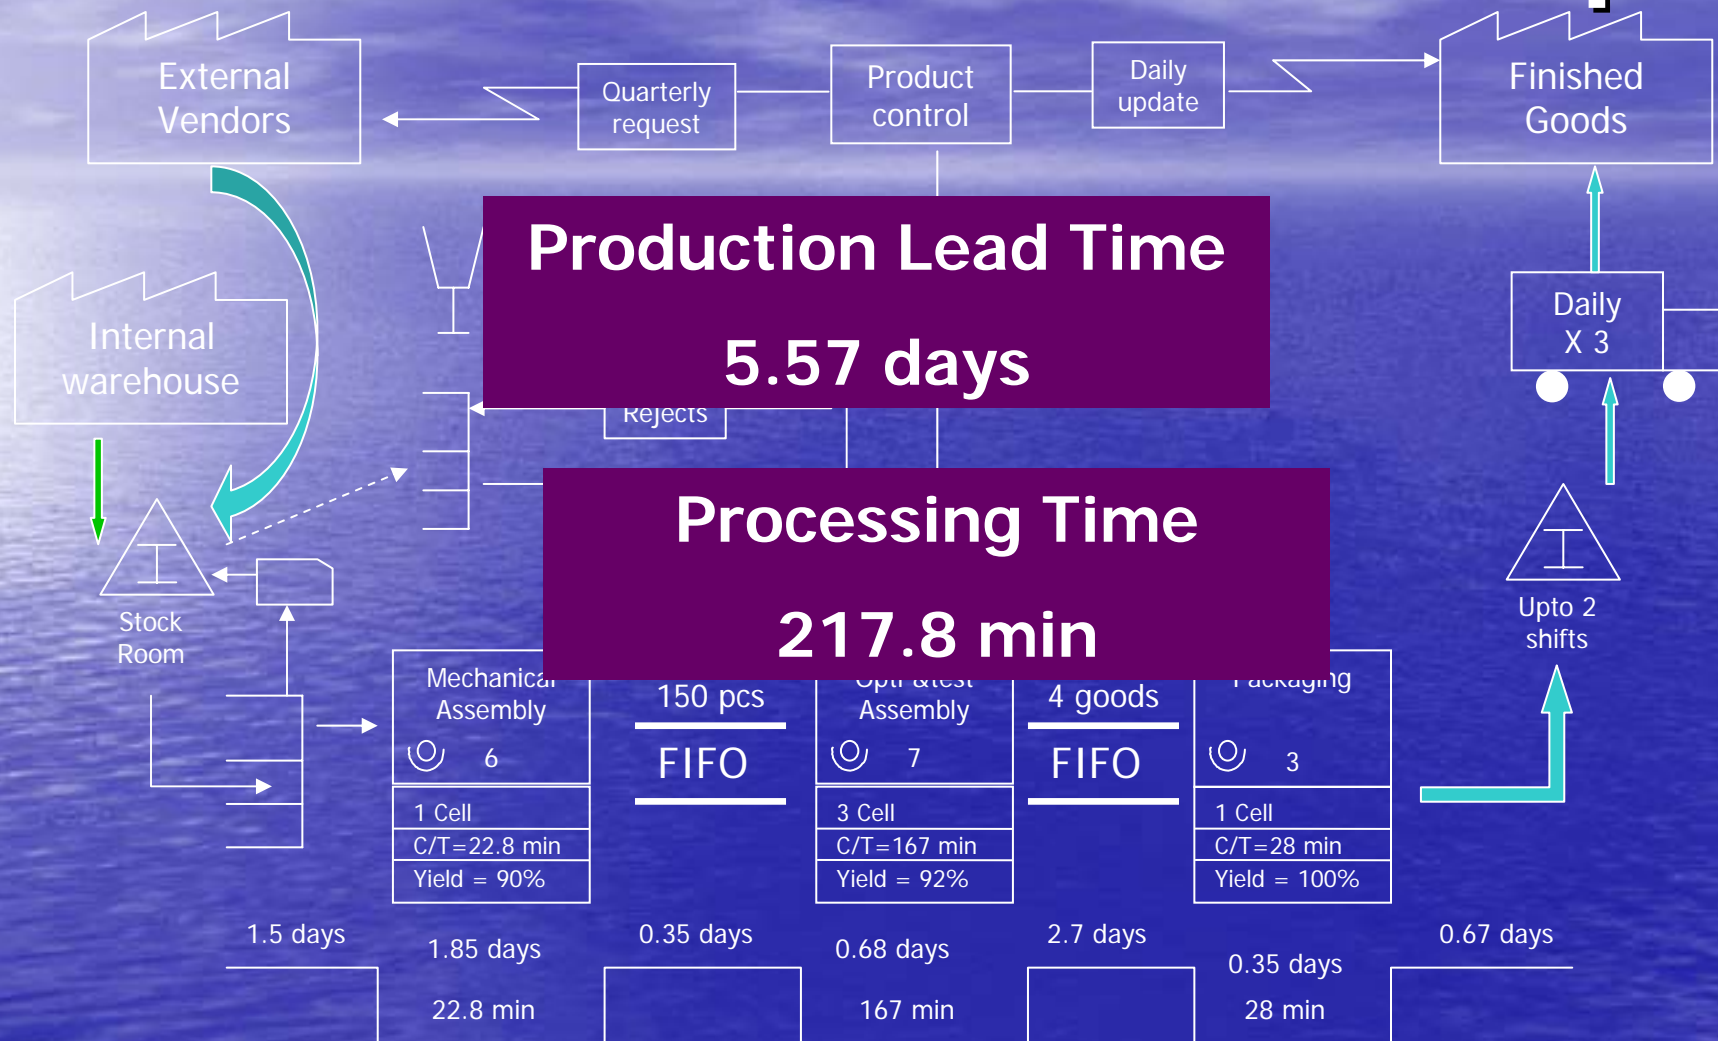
External Vendors

Quarterly request

Product control

Daily update

Finished Goods

Production Lead Time

5.57 days

Internal warehouse

Daily X 3

Rejects

Processing Time

217.8 min

Stock Room

Upto 2 shifts

Mechanical Assembly

6

150 pcs

FIFO

Opti &test Assembly

7

4 goods

FIFO

Packaging

3

1 Cell

C/T=22.8 min

Yield = 90%

3 Cell

C/T=167 min

Yield = 92%

1 Cell

C/T=28 min

Yield = 100%

1.5 days

1.85 days

0.35 days

0.68 days

2.7 days

0.35 days

0.67 days

22.8 min

167 min

28 min